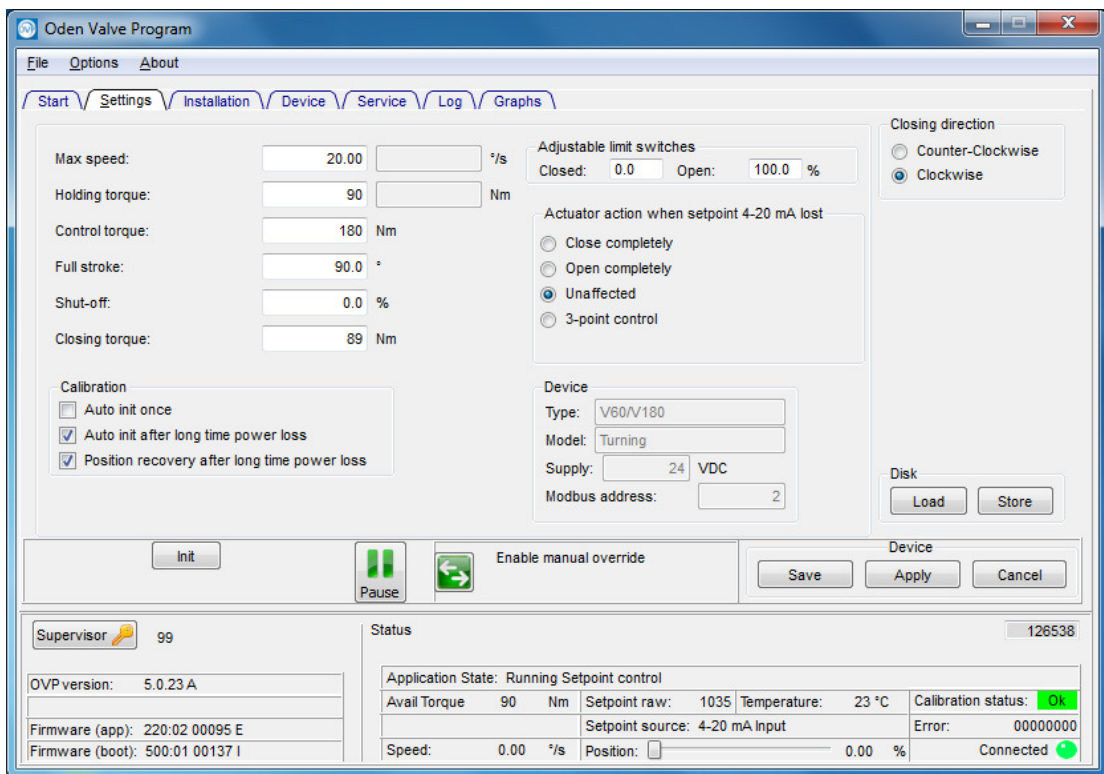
Oden Valve Program

File Options About

Start Settings Installation Device Service Log Graphs

Max speed: 20.00 °/s
Holding torque: 90 Nm
Control torque: 180 Nm
Full stroke: 90.0 °
Shut-off: 0.0 %
Closing torque: 89 Nm

Adjustable limit switches
Closed: 0.0 Open: 100.0 %

Actuator action when setpoint 4-20 mA lost
Close completely
Open completely
Unaffected
3-point control

Closing direction
Counter-Clockwise
Clockwise

Calibration
Auto init once
Auto init after long time power loss
Position recovery after long time power loss

Device
Type: V60/V180
Model: Turning
Supply: 24 VDC
Modbus address: 2

Disk
Load Store

Init

Pause

Enable manual override

Device
Save Apply Cancel

Supervisor 99

Status

126538

OVP version: 5.0.23 A

Firmware (app): 220:02 00095 E
Firmware (boot): 500:01 00137 I

Application State: Running Setpoint control

| Avail Torque | 90 | Nm | Setpoint raw: | 1035 | Temperature: | 23 °C | Calibration status: | Ok |
|---|---|---|---|---|---|---|---|---|
| | | | Setpoint source: 4-20 mA Input | | | | Error: | 00000000 |
| Speed: | 0.00 | °/s | Position: | | 0.00 | % | Connected | |